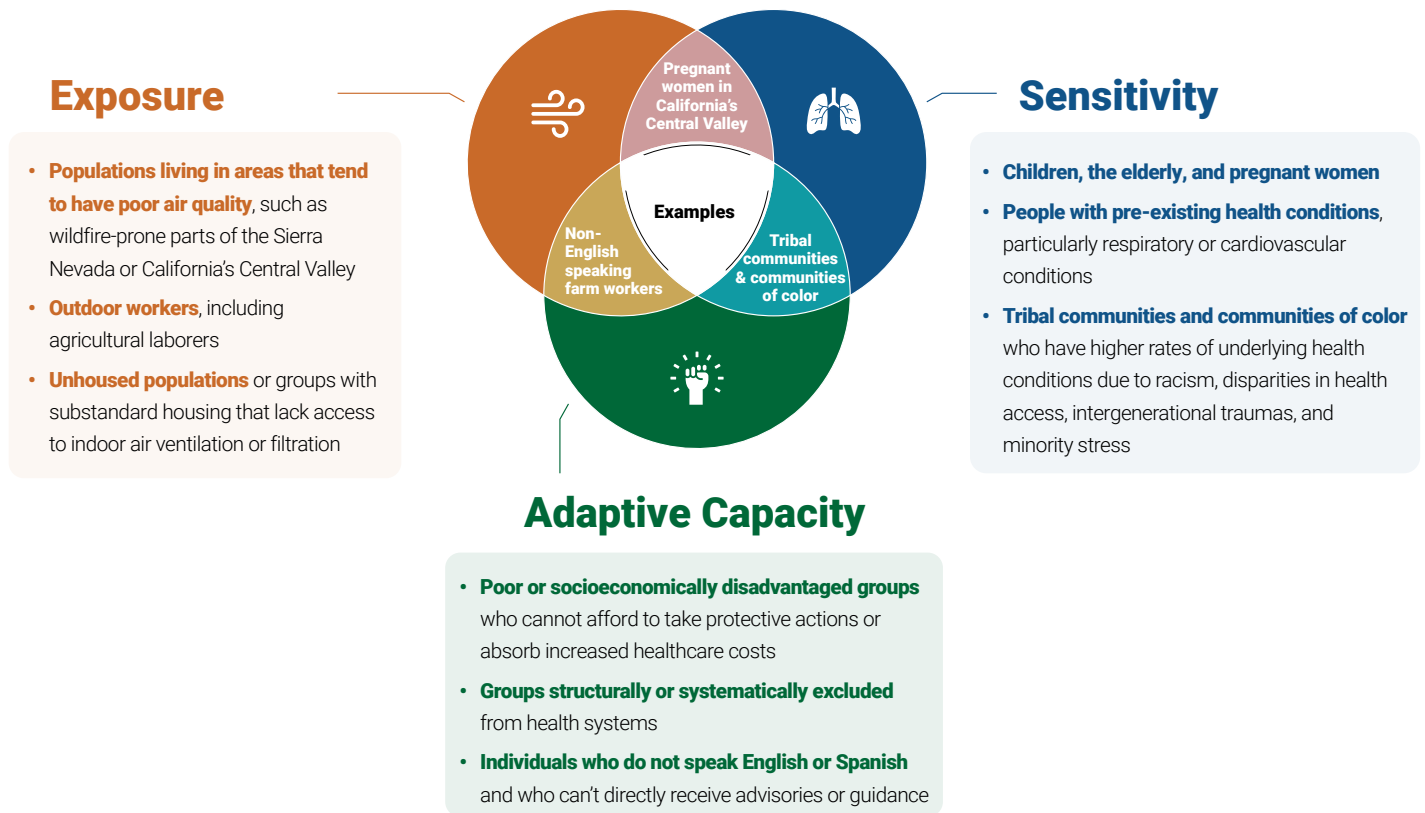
Exposure

- Populations living in areas that tend to have poor air quality, such as wildfire-prone parts of the Sierra Nevada or California's Central Valley
- Outdoor workers, including agricultural laborers
- Unhoused populations or groups with substandard housing that lack access to indoor air ventilation or filtration

Pregnant women in California's Central Valley

Examples

Non-English speaking farm workers

Tribal communities & communities of color

Sensitivity

- Children, the elderly, and pregnant women
- People with pre-existing health conditions, particularly respiratory or cardiovascular conditions
- Tribal communities and communities of color who have higher rates of underlying health conditions due to racism, disparities in health access, intergenerational traumas, and minority stress

Adaptive Capacity

- Poor or socioeconomically disadvantaged groups who cannot afford to take protective actions or absorb increased healthcare costs
- Groups structurally or systematically excluded from health systems
- Individuals who do not speak English or Spanish and who can't directly receive advisories or guidance